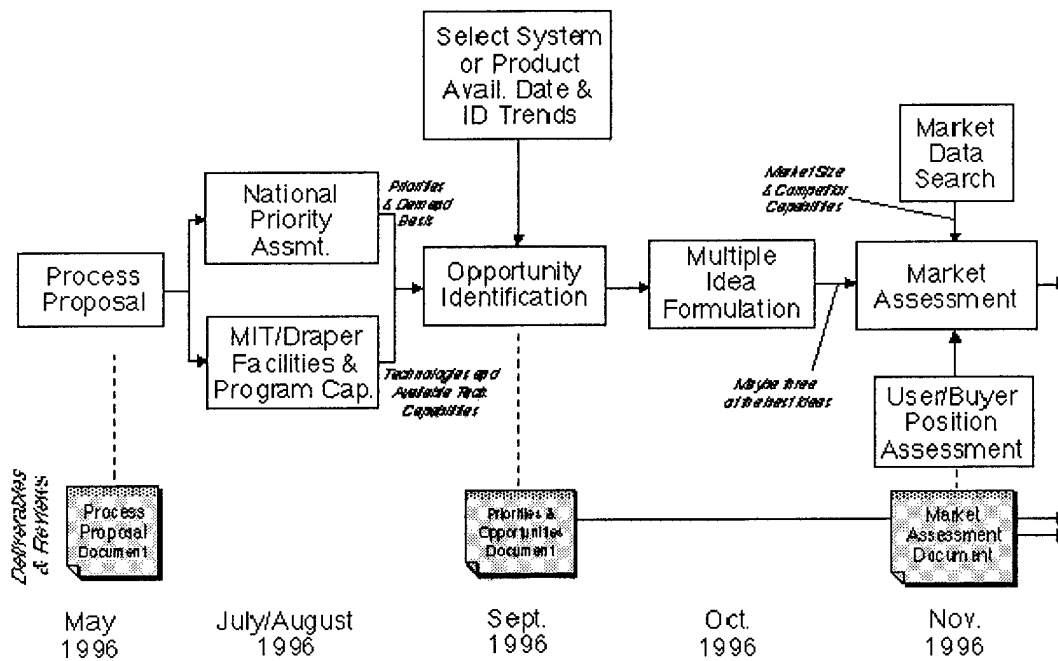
Select System or Product Avail. Date & ID Trends

Market Data Search

National Priority Assmt.

Priorities & Demand Basis

Market Size & Competitor Capabilities

Process Proposal

Opportunity Identification

Multiple Idea Formulation

Market Assessment

MIT/Draper Facilities & Program Cap.

Technologies and Available Tech. Capabilities

Maybe three of the best ideas

User/Buyer Position Assessment

Deliverables & Reviews

Process Proposal Document

Priorities & Opportunities Document

Market Assessment Document

May 1996

July/August 1996

Sept. 1996

Oct. 1996

Nov. 1996